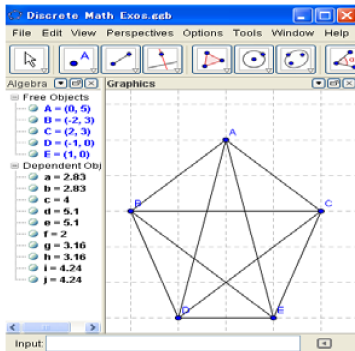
Discrete Math Exos.ggb

File Edit View Perspectives Options Tools Window Help

Algebra

Graphics

Free Objects
A = (0, 5)
B = (-2, 3)
C = (2, 3)
D = (-1, 0)
E = (1, 0)

Dependent Obj
a = 2.83
b = 2.83
c = 4
d = 5.1
e = 5.1
f = 2
g = 3.16
h = 3.16
i = 4.24
j = 4.24

A
B
C
D
E

Input: